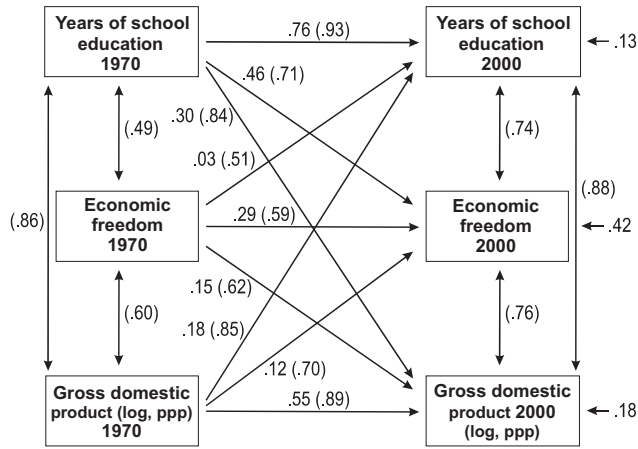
Years of school education 1970

.76 (.93)

Years of school education 2000

.13

.46 (.71)

.30 (.84)

(.49)

(.74)

.03 (.51)

(.86)

Economic freedom 1970

.29 (.59)

Economic freedom 2000

(.88)

.42

.15 (.62)

(.60)

(.76)

.18 (.85)

.12 (.70)

Gross domestic product (log, ppp) 1970

.55 (.89)

Gross domestic product 2000 (log, ppp)

.18